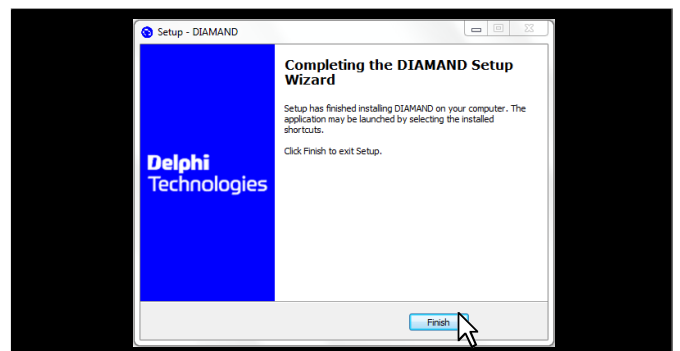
Setup - DIAMAND

Completing the DIAMAND Setup Wizard

Setup has finished installing DIAMAND on your computer. The application may be launched by selecting the installed shortcuts.

Click Finish to exit Setup.

Delphi Technologies

Finish